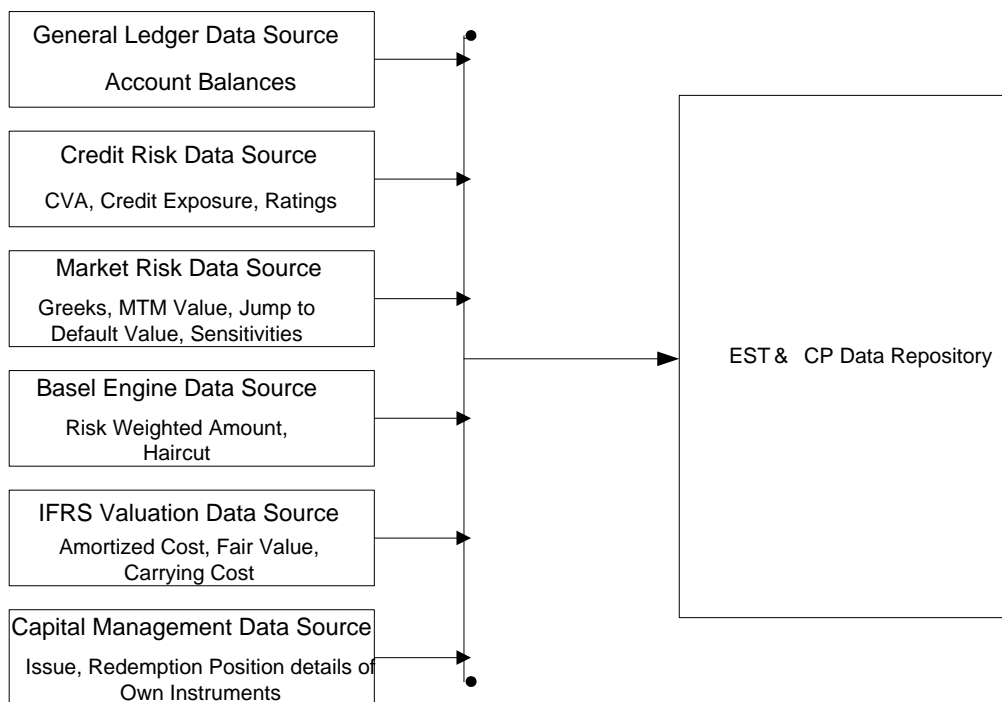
General Ledger Data Source
Account Balances

Credit Risk Data Source
CVA, Credit Exposure, Ratings

Market Risk Data Source
Greeks, MTM Value, Jump to Default Value, Sensitivities

Basel Engine Data Source
Risk Weighted Amount, Haircut

IFRS Valuation Data Source
Amortized Cost, Fair Value, Carrying Cost

Capital Management Data Source
Issue, Redemption Position details of Own Instruments

EST & CP Data Repository